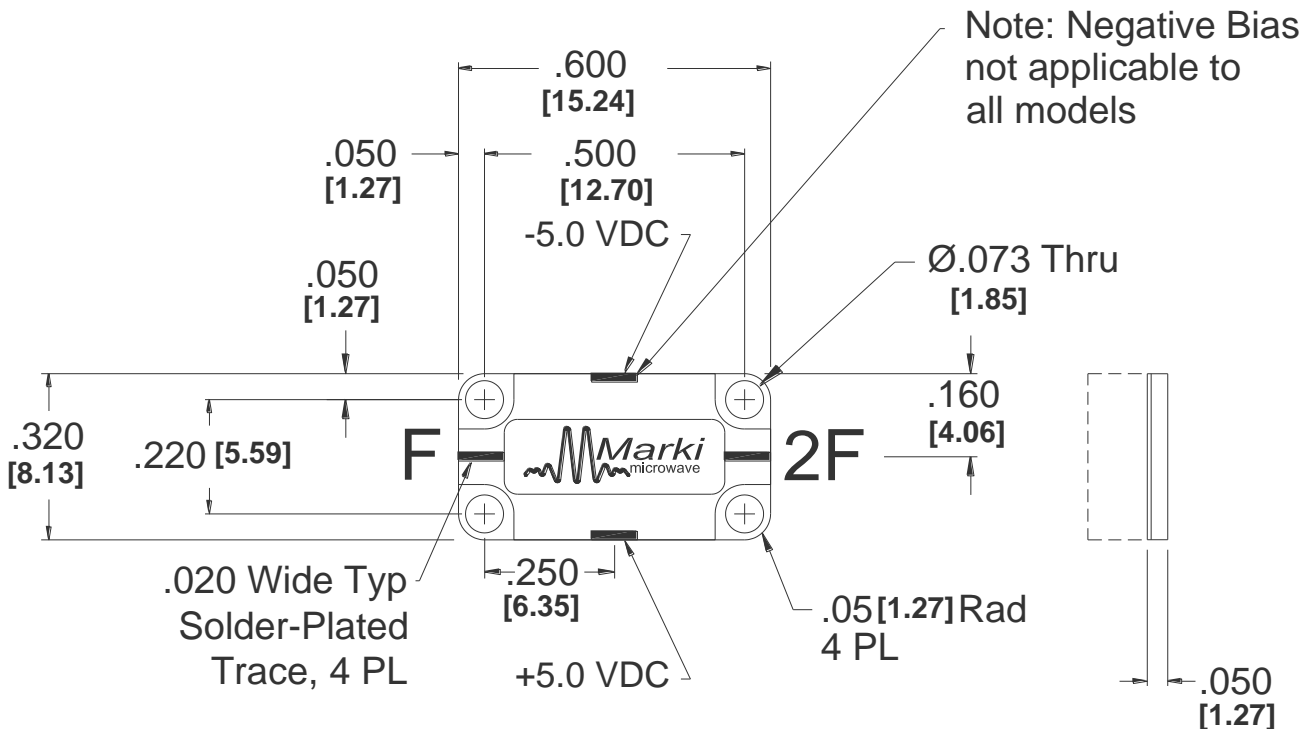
Note: Negative Bias not applicable to all models

.600
[15.24]

.050
[1.27]

.500
[12.70]

-5.0 VDC

.050
[1.27]

Ø.073 Thru
[1.85]

.160
[4.06]

.320
[8.13]

.220 [5.59]

F

Marki
microwave

2F

.020 Wide Typ
Solder-Plated
Trace, 4 PL

.250
[6.35]

+5.0 VDC

.05 [1.27] Rad
4 PL

.050
[1.27]